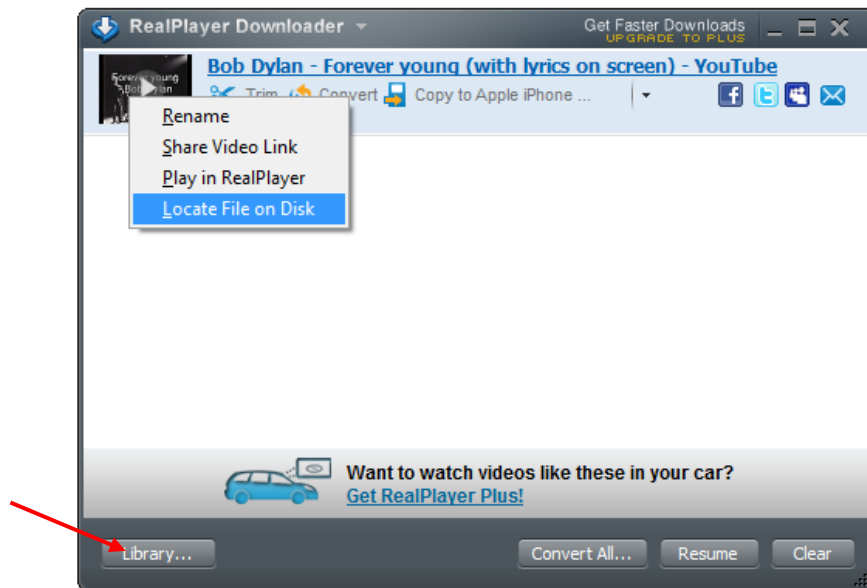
RealPlayer Downloader

Get Faster Downloads
UPGRADE TO PLUS

Forever young Bob Dylan

Bob Dylan - Forever young (with lyrics on screen) - YouTube

Trim Convert Copy to Apple iPhone ...

Rename
Share Video Link
Play in RealPlayer
Locate File on Disk

Want to watch videos like these in your car?
Get RealPlayer Plus!

Library...
Convert All...
Resume
Clear